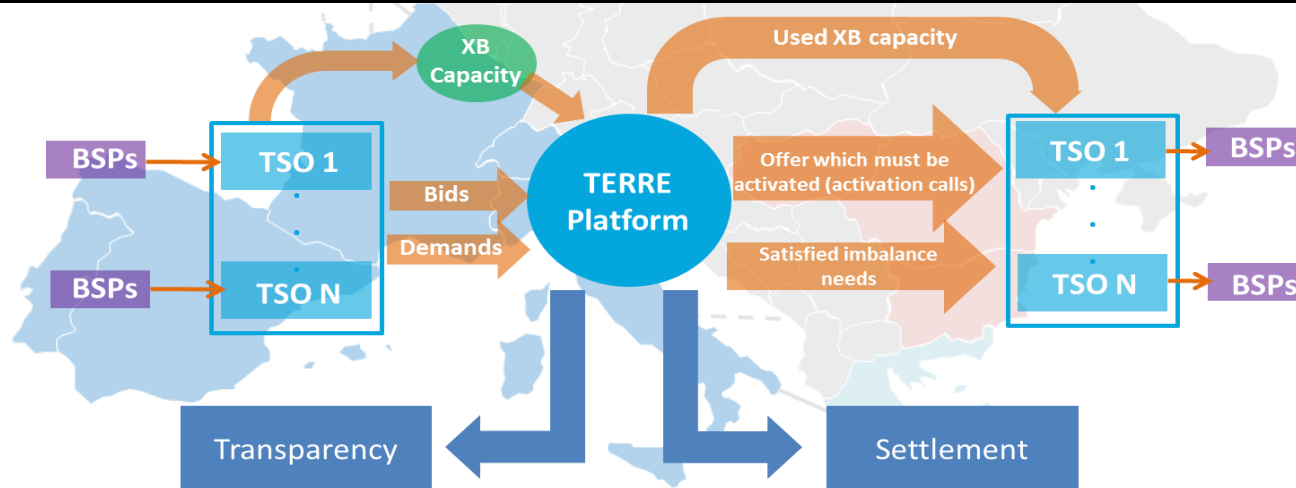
XB Capacity

Used XB capacity

BSPs

TSO 1

BSPs

TSO N

Bids

Demands

TERRE Platform

Offer which must be activated (activation calls)

Satisfied imbalance needs

TSO 1

TSO N

BSPs

BSPs

Transparency

Settlement